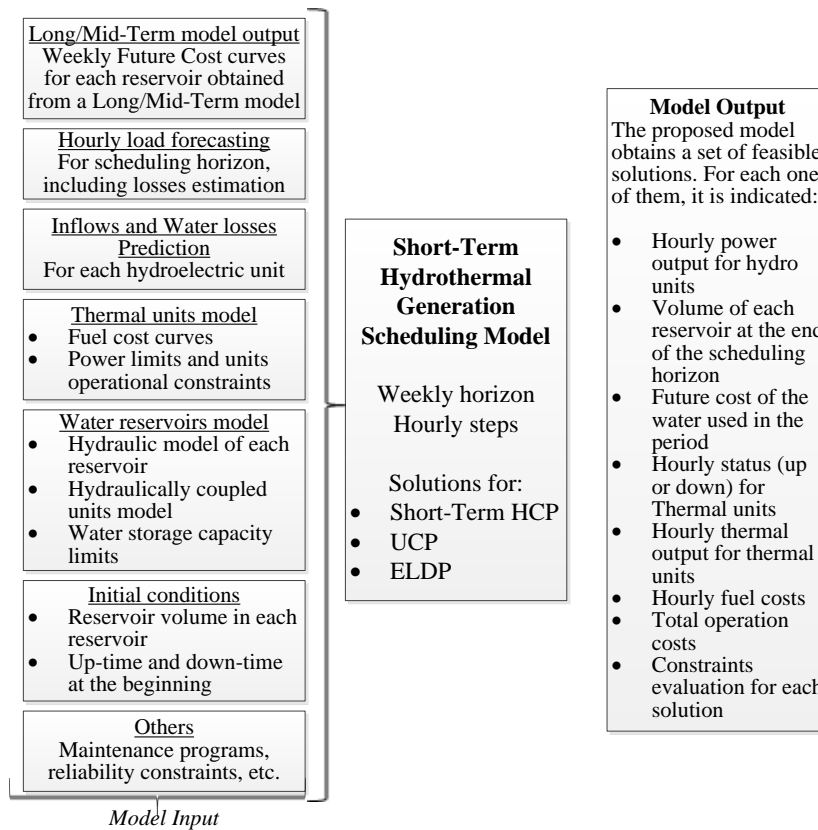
Long/Mid-Term model output
Weekly Future Cost curves for each reservoir obtained from a Long/Mid-Term model

Hourly load forecasting
For scheduling horizon, including losses estimation

Inflows and Water losses Prediction
For each hydroelectric unit

Thermal units model
- Fuel cost curves
- Power limits and units operational constraints

Water reservoirs model
- Hydraulic model of each reservoir
- Hydraulically coupled units model
- Water storage capacity limits

Initial conditions
- Reservoir volume in each reservoir
- Up-time and down-time at the beginning

Others
Maintenance programs, reliability constraints, etc.

Model Input

**Short-Term Hydrothermal Generation Scheduling Model**

Weekly horizon
Hourly steps

Solutions for:
- Short-Term HCP
- UCP
- ELDP

**Model Output**
The proposed model obtains a set of feasible solutions. For each one of them, it is indicated:
- Hourly power output for hydro units
- Volume of each reservoir at the end of the scheduling horizon
- Future cost of the water used in the period
- Hourly status (up or down) for Thermal units
- Hourly thermal output for thermal units
- Hourly fuel costs
- Total operation costs
- Constraints evaluation for each solution